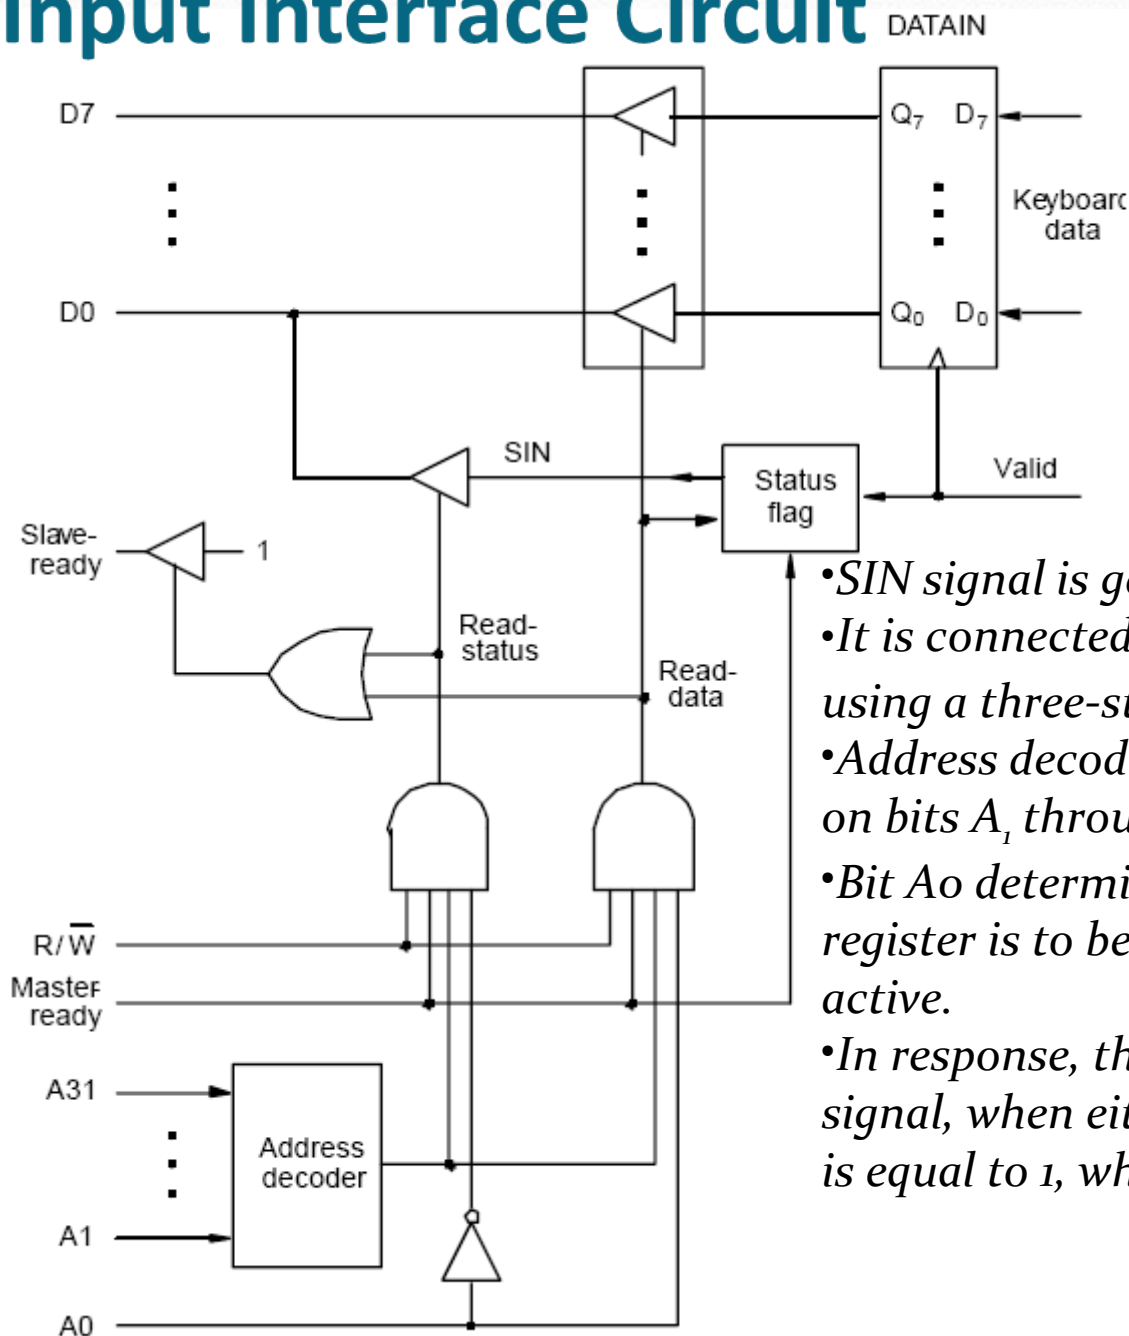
Input Interface Circuit

DATAIN

D7

D0

$Q_7$ $D_7$

Keyboard data

$Q_0$ $D_0$

SIN

Status flag

Valid

Slave-ready

1

Read-status

Read-data

R/$\overline{W}$

Master ready

A31

Address decoder

A1

A0

•SIN signal is g
•It is connected using a three-s
•Address decod on bits $A_1$ throu
•Bit A0 determi register is to be active.
•In response, th signal, when eit is equal to 1, wh